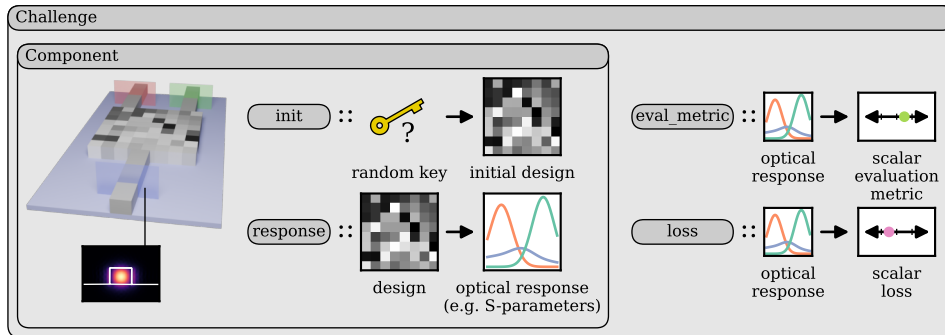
Challenge

Component

init ::

?

random key

initial design

response ::

design

optical response (e.g. S-parameters)

eval_metric ::

optical response

scalar evaluation metric

loss ::

optical response

scalar loss